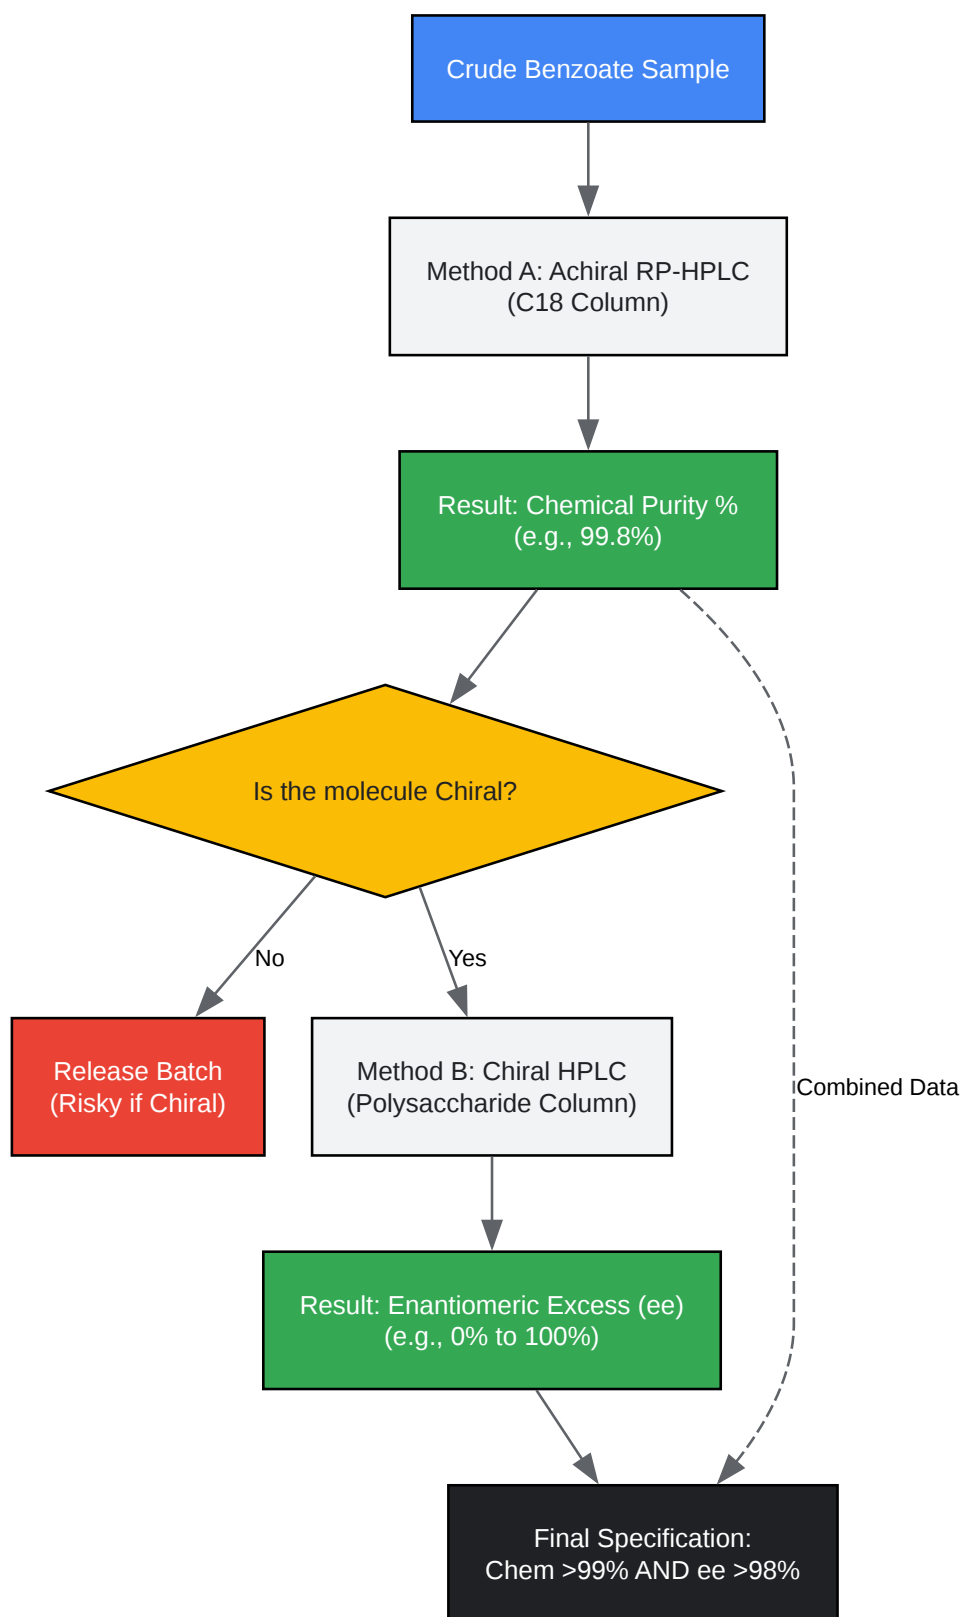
Crude Benzoate Sample

Method A: Achiral RP-HPLC
(C18 Column)

Result: Chemical Purity %
(e.g., 99.8%)

Is the molecule Chiral?

No

Yes

Release Batch
(Risky if Chiral)

Method B: Chiral HPLC
(Polysaccharide Column)

Combined Data

Result: Enantiomeric Excess (ee)
(e.g., 0% to 100%)

Final Specification:
Chem >99% AND ee >98%